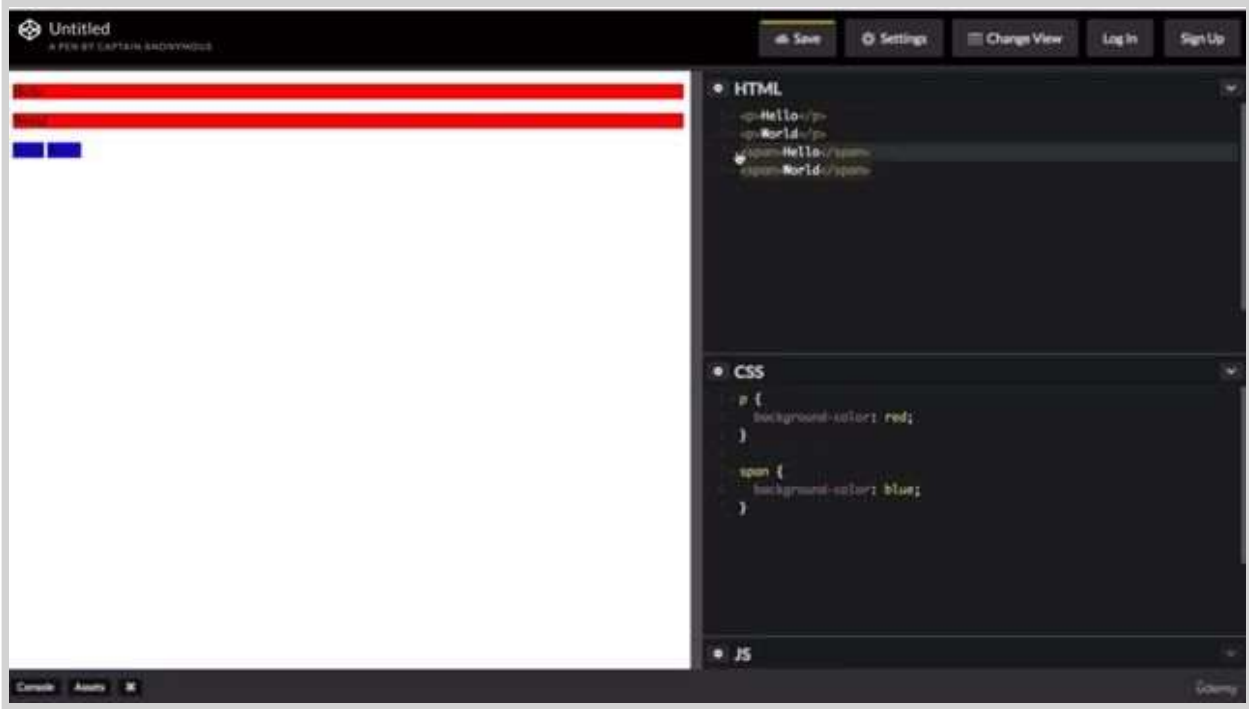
Untitled
A PEN BY CAPTAIN ANONYMOUS

Save
Settings
Change View
Log In
Sign Up

Hello
World

HTML
<p>Hello</p>
<p>World</p>
<span>Hello</span>
<span>World</span>

CSS
p {
background-color: red;
}

span {
background-color: blue;
}

JS

Console
Assets

Udemy